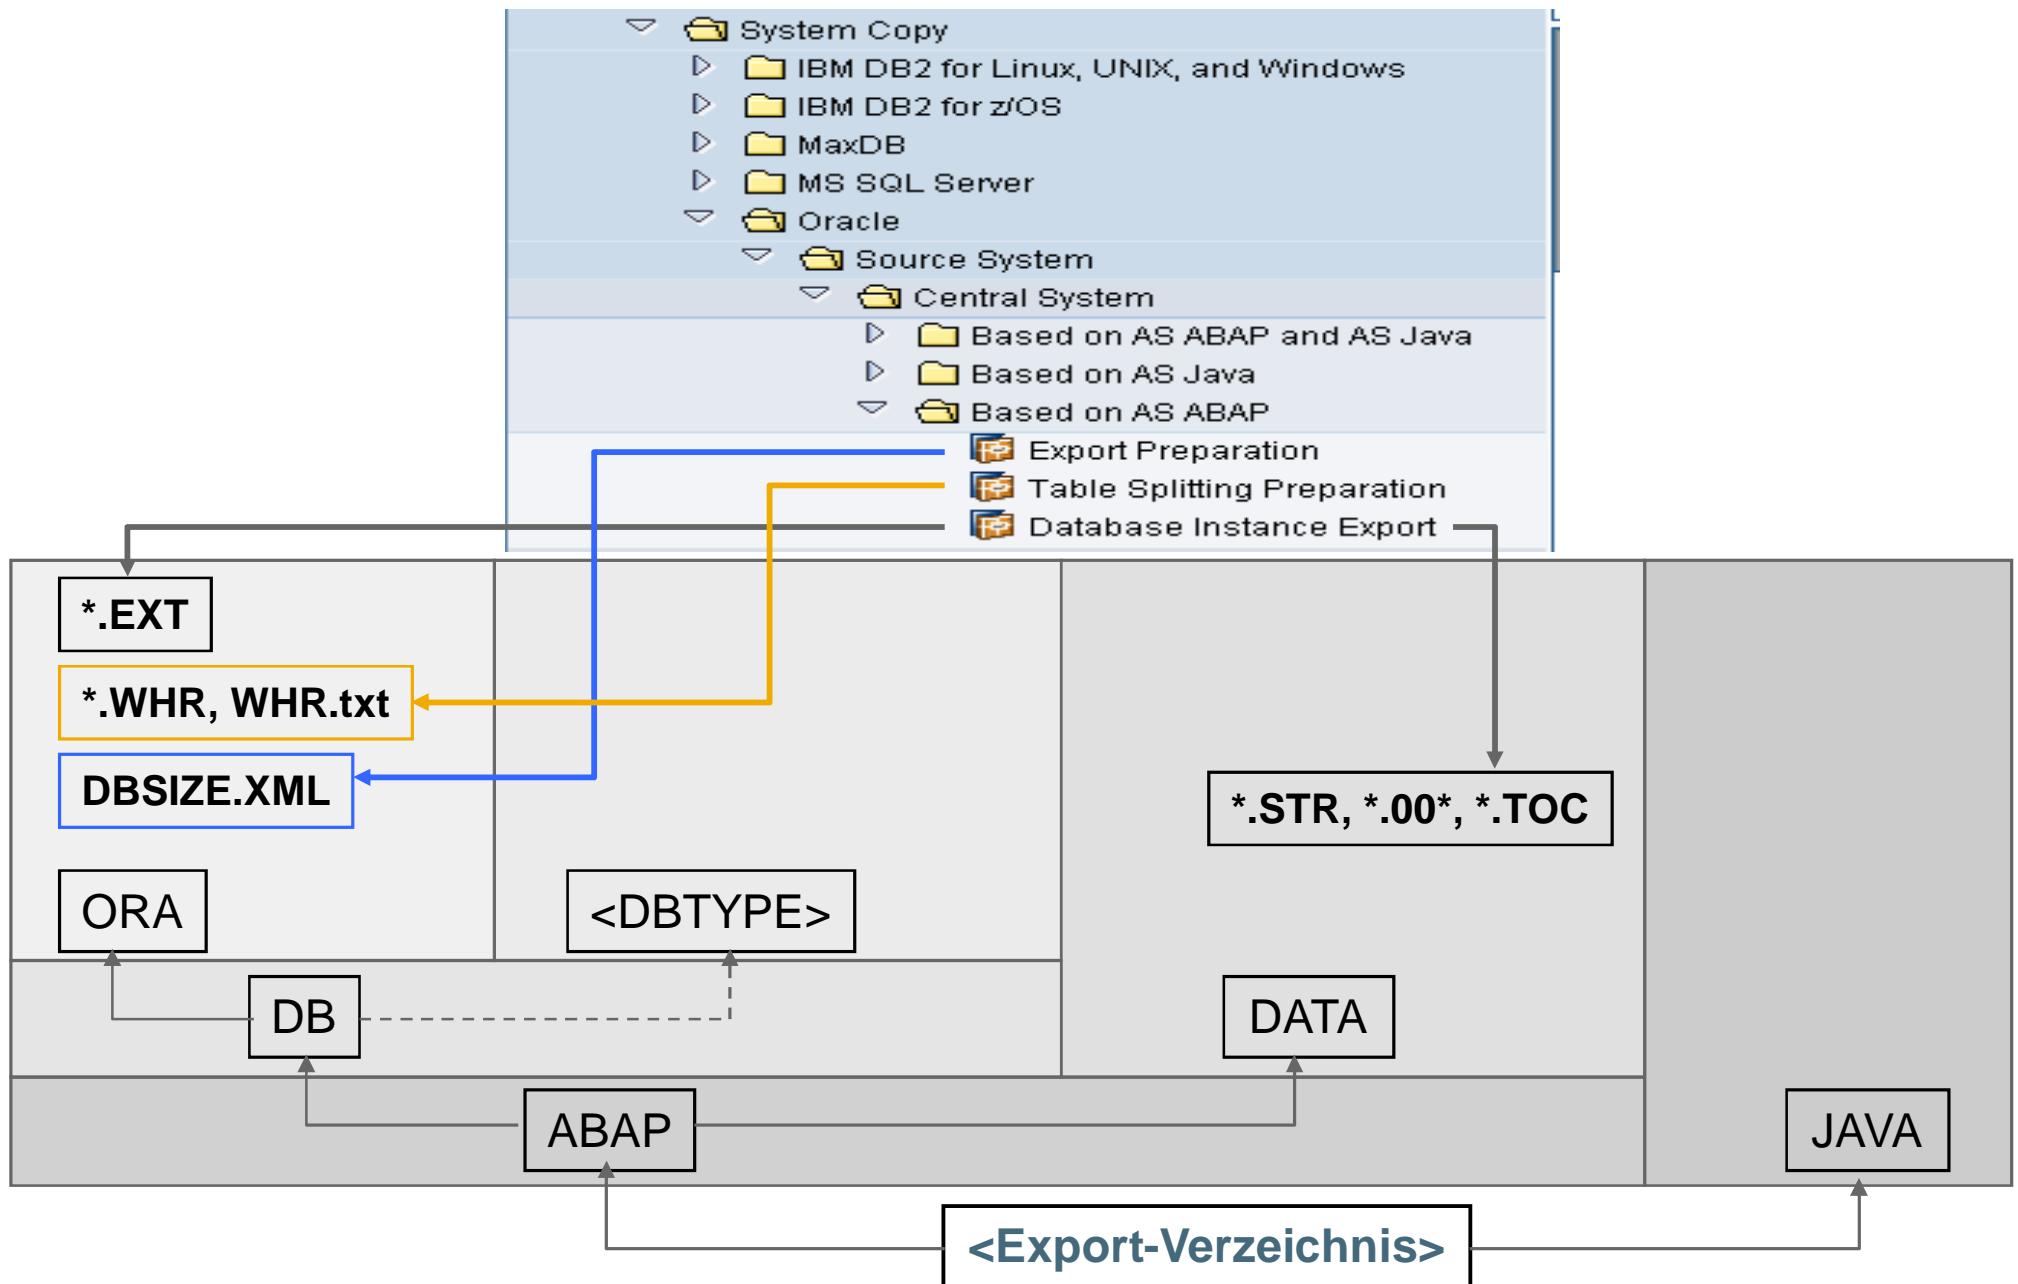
System Copy
IBM DB2 for Linux, UNIX, and Windows
IBM DB2 for z/OS
MaxDB
MS SQL Server
Oracle
Source System
Central System
Based on AS ABAP and AS Java
Based on AS Java
Based on AS ABAP
Export Preparation
Table Splitting Preparation
Database Instance Export

*.EXT
*.WHR, WHR.txt
DBSIZE.XML
*.STR, *.00*, *.TOC
ORA
<DBTYPE>
DB
DATA
ABAP
JAVA
<Export-Verzeichnis>